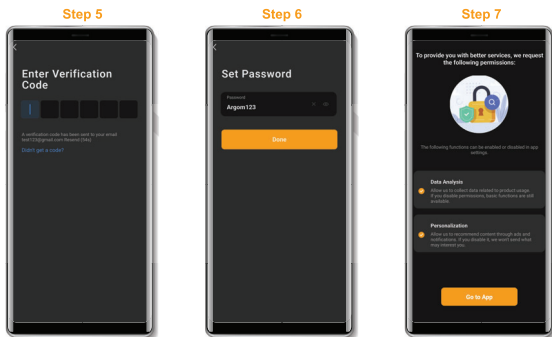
Step 5

Enter Verification Code

A verification code has been sent to your email test123@gmail.com Resend (54s)

Didn't get a code?

Step 6

Set Password

Password

Argom123

Done

Step 7

To provide you with better services, we request the following permissions:

The following functions can be enabled or disabled in app settings.

Data Analysis

Allow us to collect data related to product usage. If you disable permissions, basic functions are still available.

Personalization

Allow us to recommend content through ads and notifications. If you disable it, we won't send what may interest you.

Go to App